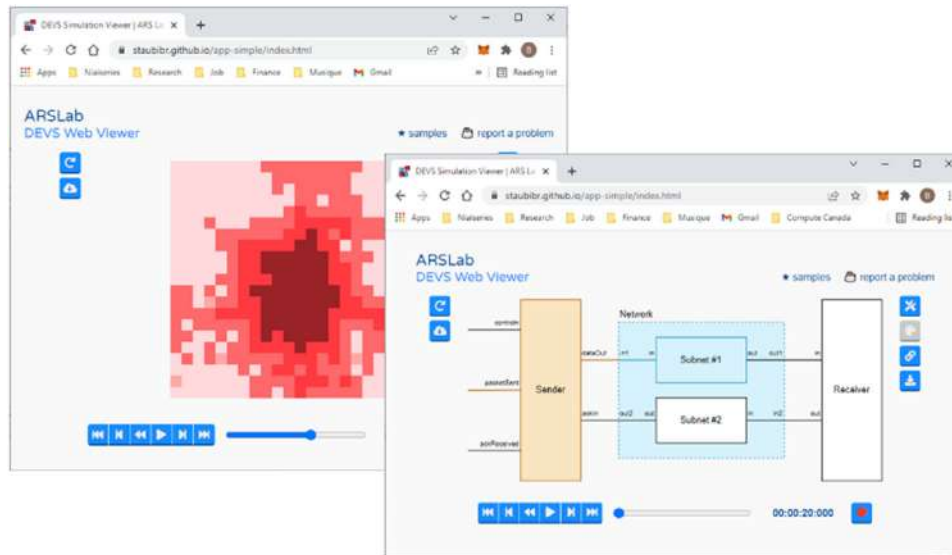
DEVS Simulation Viewer | ARS La ×
+
staubibr.github.io/app-simple/index.html
Apps Niaiseries Research Job Finance Musique Gmail
Reading list
ARSLab
DEVS Web Viewer
samples
report a problem

DEVS Simulation Viewer | ARS La ×
+
staubibr.github.io/app-simple/index.html
Apps Niaiseries Research Job Finance Musique Gmail Compute Canada
Reading list
ARSLab
DEVS Web Viewer
samples
report a problem
Network
controlIn
packetSent
ackReceived
Sender
dataOut
ackIn
in1
out2
in
out
Subnet #1
Subnet #2
out
in
out1
in2
in
out
Receiver
00:00:20:000